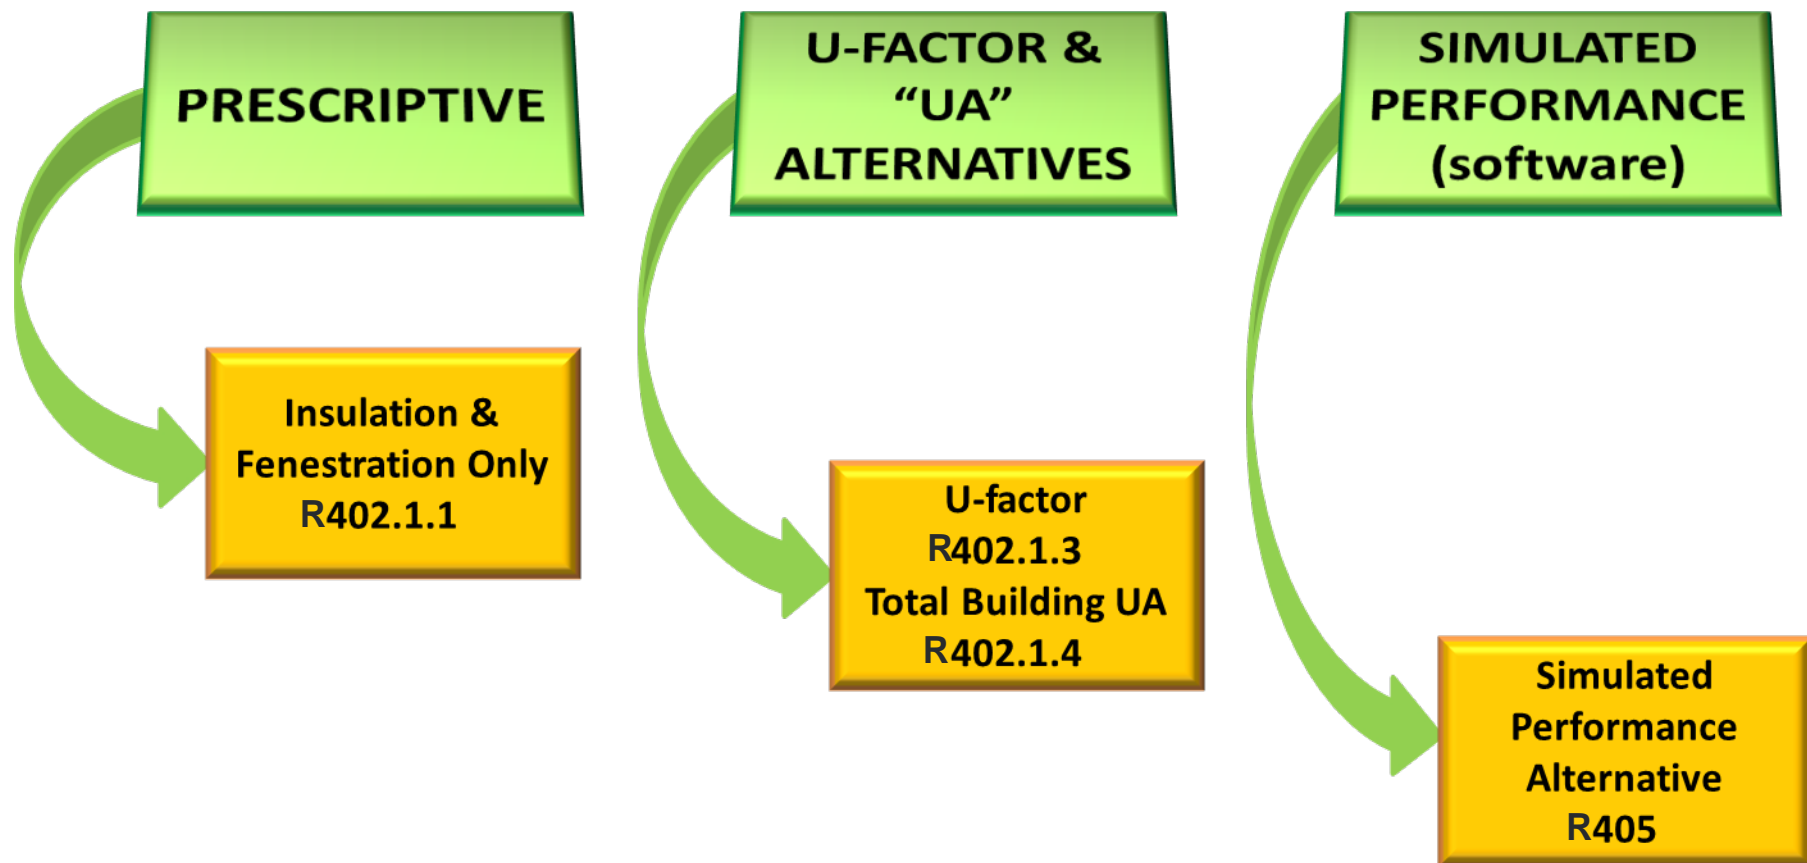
PRESCRIPTIVE

U-FACTOR & “UA” ALTERNATIVES

SIMULATED PERFORMANCE (software)

Insulation & Fenestration Only R402.1.1

U-factor R402.1.3 Total Building UA R402.1.4

Simulated Performance Alternative R405